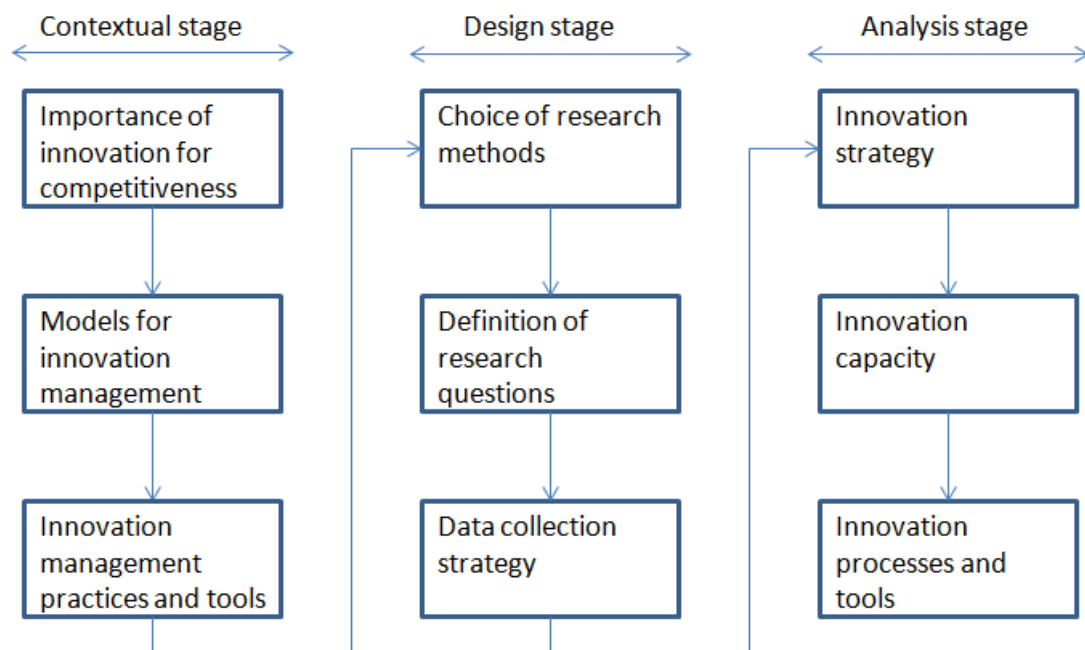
Contextual stage

Importance of innovation for competitiveness

Models for innovation management

Innovation management practices and tools

Design stage

Choice of research methods

Definition of research questions

Data collection strategy

Analysis stage

Innovation strategy

Innovation capacity

Innovation processes and tools